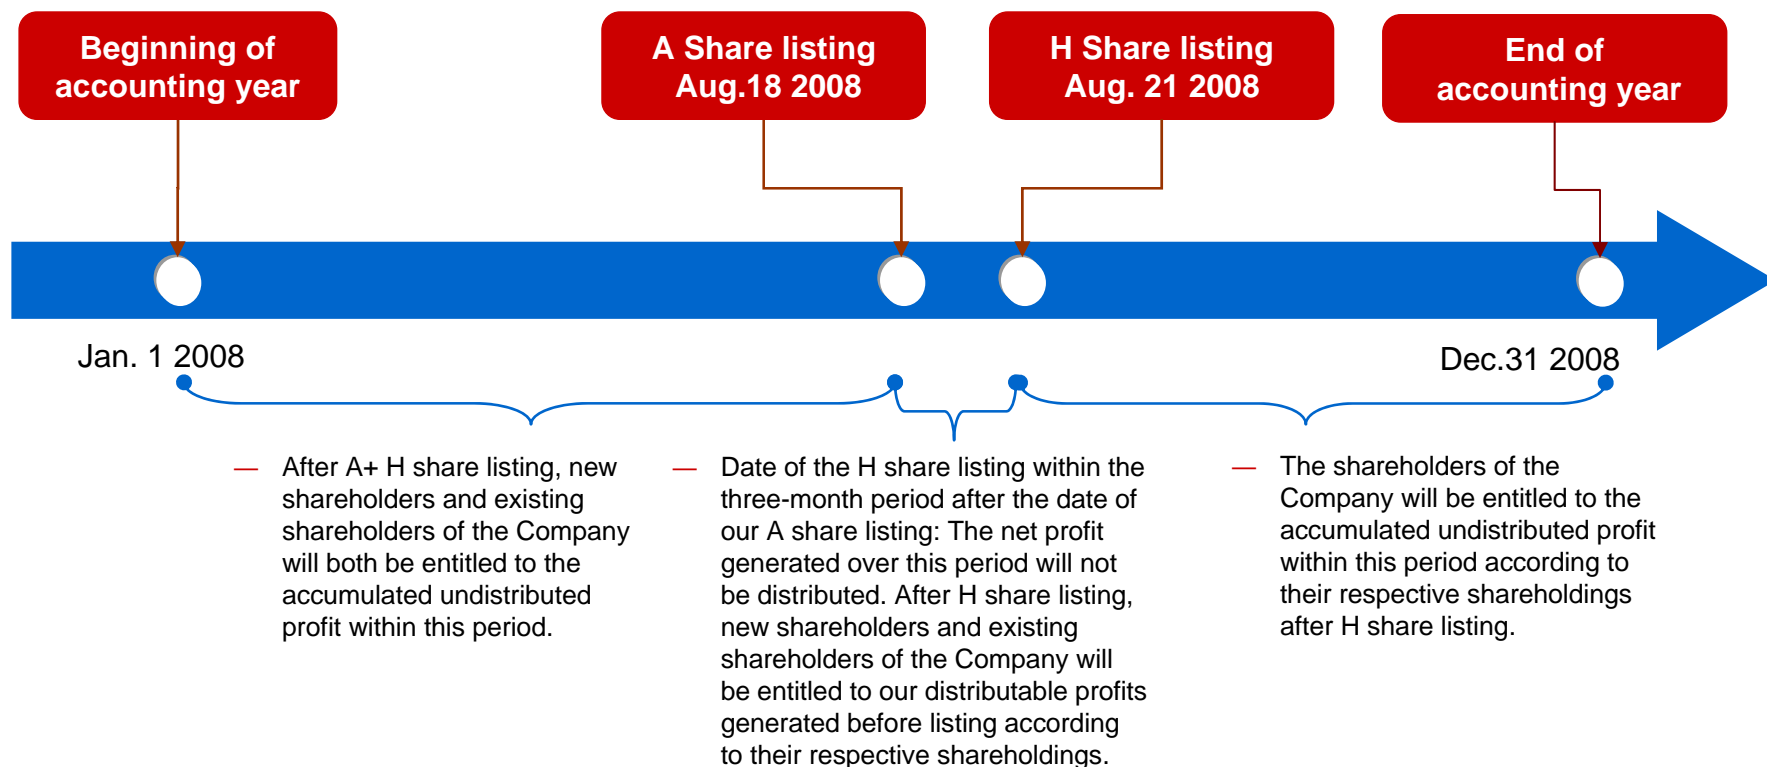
Beginning of accounting year

A Share listing Aug.18 2008

H Share listing Aug. 21 2008

End of accounting year

Jan. 1 2008

Dec.31 2008

— After A+ H share listing, new shareholders and existing shareholders of the Company will both be entitled to the accumulated undistributed profit within this period.

— Date of the H share listing within the three-month period after the date of our A share listing: The net profit generated over this period will not be distributed. After H share listing, new shareholders and existing shareholders of the Company will be entitled to our distributable profits generated before listing according to their respective shareholdings.

— The shareholders of the Company will be entitled to the accumulated undistributed profit within this period according to their respective shareholdings after H share listing.